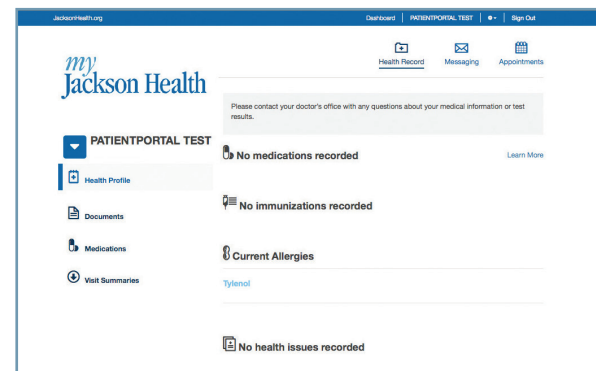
JacksonHealth.org

Dashboard | PATIENTPORTAL TEST | Sign Out

my Jackson Health

Health Record Messaging Appointments

Please contact your doctor's office with any questions about your medical information or test results.

PATIENTPORTAL TEST

Health Profile

Documents

Medications

Visit Summaries

No medications recorded

Learn More

No immunizations recorded

Current Allergies

Tylenol

No health issues recorded